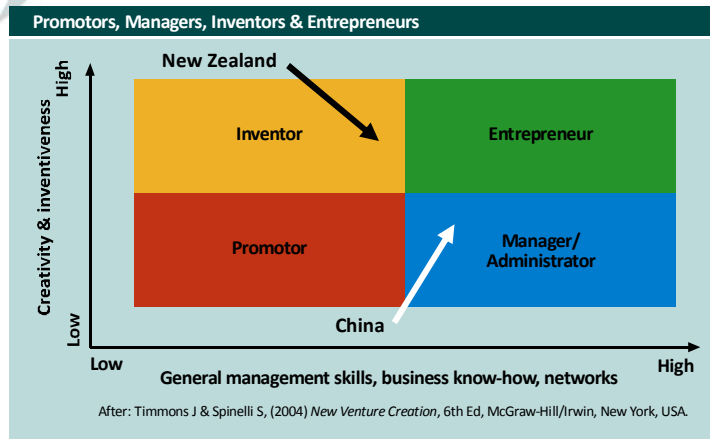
Promotors, Managers, Inventors & Entrepreneurs

New Zealand

High

Creativity & inventiveness

Low

Inventor

Entrepreneur

Promotor

Manager/ Administrator

China

Low

High

General management skills, business know-how, networks

After: Timmons J & Spinelli S, (2004) New Venture Creation, 6th Ed, McGraw-Hill/Irwin, New York, USA.